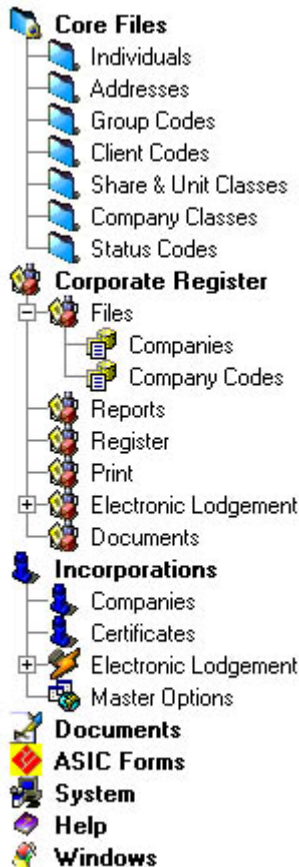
Core Files
Individuals
Addresses
Group Codes
Client Codes
Share & Unit Classes
Company Classes
Status Codes
Corporate Register
Files
Companies
Company Codes
Reports
Register
Print
Electronic Lodgement
Documents
Incorporations
Companies
Certificates
Electronic Lodgement
Master Options
Documents
ASIC Forms
System
Help
Windows